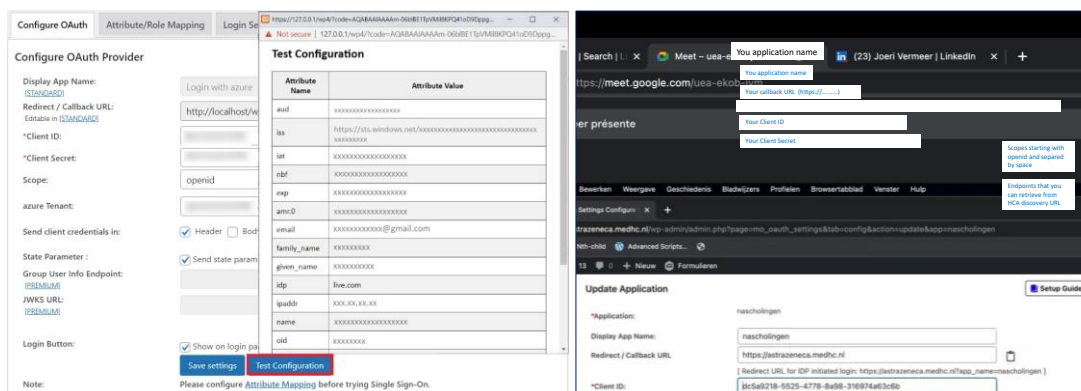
Configure OAuth | Attribute/Role Mapping | Login Se

Configure OAuth Provider

Display App Name: [STANDARD] | Login with azure

Redirect / Callback URL: Editable in [STANDARD] | http://localhost/w

*Client ID:

*Client Secret:

Scope: | openid

azure Tenant:

Send client credentials in: | Header | Bod

State Parameter : | Send state param

Group User Info Endpoint: [PREMIUM]

JWKS URL: [PREMIUM]

Login Button: | Show on login pa

Save settings | Test Configuration

Note: | Please configure Attribute Mapping before trying Single Sign-On.

https://127.0.0.1/?code=AQABAAIAAAAm-06blBE1TpVMil8KPQ41oD9Dppg...

Not secure | 127.0.0.1/wp4/?code=AQABAAIAAAAm-06blBE1TpVMil8KPQ41oD9Dppg...

Test Configuration

| Attribute Name | Attribute Value |
|---|---|
| aud | xxxxxxxxxxxxxxxxxx |
| iss | https://sts.windows.net/xxxxxxxxxxxxxxxxxxxxxxxxxxxxxxxxxxxxxxxxx |
| iat | xxxxxxxxxxxxxxxxxx |
| nbf | xxxxxxxxxxxxxxxxxx |
| exp | xxxxxxxxxxxxxxxxxx |
| amr.0 | xxxxxxxxxxxxxxxxxx |
| email | xxxxxxxxxxxxxx@gmail.com |
| family_name | xxxxxxxxx |
| given_name | xxxxxxxxxx |
| idp | live.com |
| ipaddr | xxx.xx.xx.xx |
| name | xxxxxxxxxxxxxxxxxx |
| oid | xxxxxxxxx |

| Search | L | Meet – uea-e | (23) Joeri Vermeer | LinkedIn

You application name

https://meet.google.com/uea-ekob

You application name

Your callback URL (https://.........)

er présente

Your Client ID

Your Client Secret

Scopes starting with openid and separed by space

Endpoints that you can retrieve from HCA discovery URL

Bewerken Weergave Geschiedenis Bladwijzers Profielen Browsertabblad Venster Help

Settings Configure

astrazeneca.medhc.nl/wp-admin/admin.php?page=mo_oauth_settings&tab=config&action=update&app=nascholingen

Nth-child | Advanced Scripts...

13 | 0 | + Nieuw | Formulieren

Update Application | Setup Guide

*Application: | nascholingen

Display App Name: | nascholingen

Redirect / Callback URL | https://astrazeneca.medhc.nl

[ Redirect URL for IDP initiated login: https://astrazeneca.medhc.nl?app_name=nascholingen ]

*Client ID: | dc5a9218-5525-4778-8a98-316974a63c6b